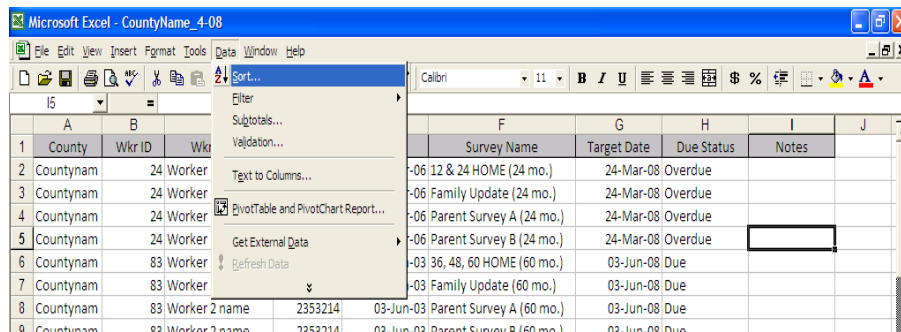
Microsoft Excel - CountyName_4-08

File Edit View Insert Format Tools Data Window Help

Calibri 11 B I U $ %

I5 =

Sort...
Filter
Subtotals...
Validation...
Text to Columns...
PivotTable and PivotChart Report...
Get External Data
Refresh Data

| | A | B | C | D | E | F | G | H | I | J |
|---|---|---|---|---|---|---|---|---|---|---|
| 1 | County | Wkr ID | Wkr | | | Survey Name | Target Date | Due Status | Notes | |
| 2 | Countynam | 24 | Worker | | -06 | 12 & 24 HOME (24 mo.) | 24-Mar-08 | Overdue | | |
| 3 | Countynam | 24 | Worker | | -06 | Family Update (24 mo.) | 24-Mar-08 | Overdue | | |
| 4 | Countynam | 24 | Worker | | -06 | Parent Survey A (24 mo.) | 24-Mar-08 | Overdue | | |
| 5 | Countynam | 24 | Worker | | -06 | Parent Survey B (24 mo.) | 24-Mar-08 | Overdue | | |
| 6 | Countynam | 83 | Worker | | -03 | 36, 48, 60 HOME (60 mo.) | 03-Jun-08 | Due | | |
| 7 | Countynam | 83 | Worker | | -03 | Family Update (60 mo.) | 03-Jun-08 | Due | | |
| 8 | Countynam | 83 | Worker 2 name | 2353214 | 03-Jun-03 | Parent Survey A (60 mo.) | 03-Jun-08 | Due | | |
| 9 | Countynam | 83 | Worker 2 name | 2353214 | 03-Jun-03 | Parent Survey B (60 mo.) | 03-Jun-08 | Due | | |